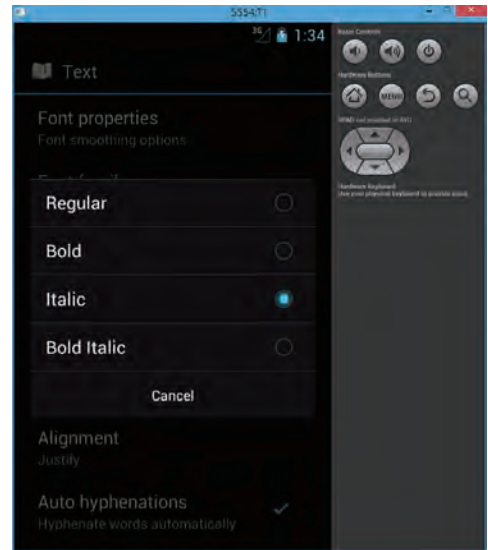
5554:T1

3G 1:34

Text

Font properties
Font smoothing options

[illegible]

Regular

Bold

Italic

Bold Italic

Cancel

Alignment
Justify

Auto hyphenations
Hyphenate words automatically

Basic Controls

Hardware Buttons

MENU

DPAD not enabled in AVD

Hardware Keyboard
Use your physical keyboard to provide input